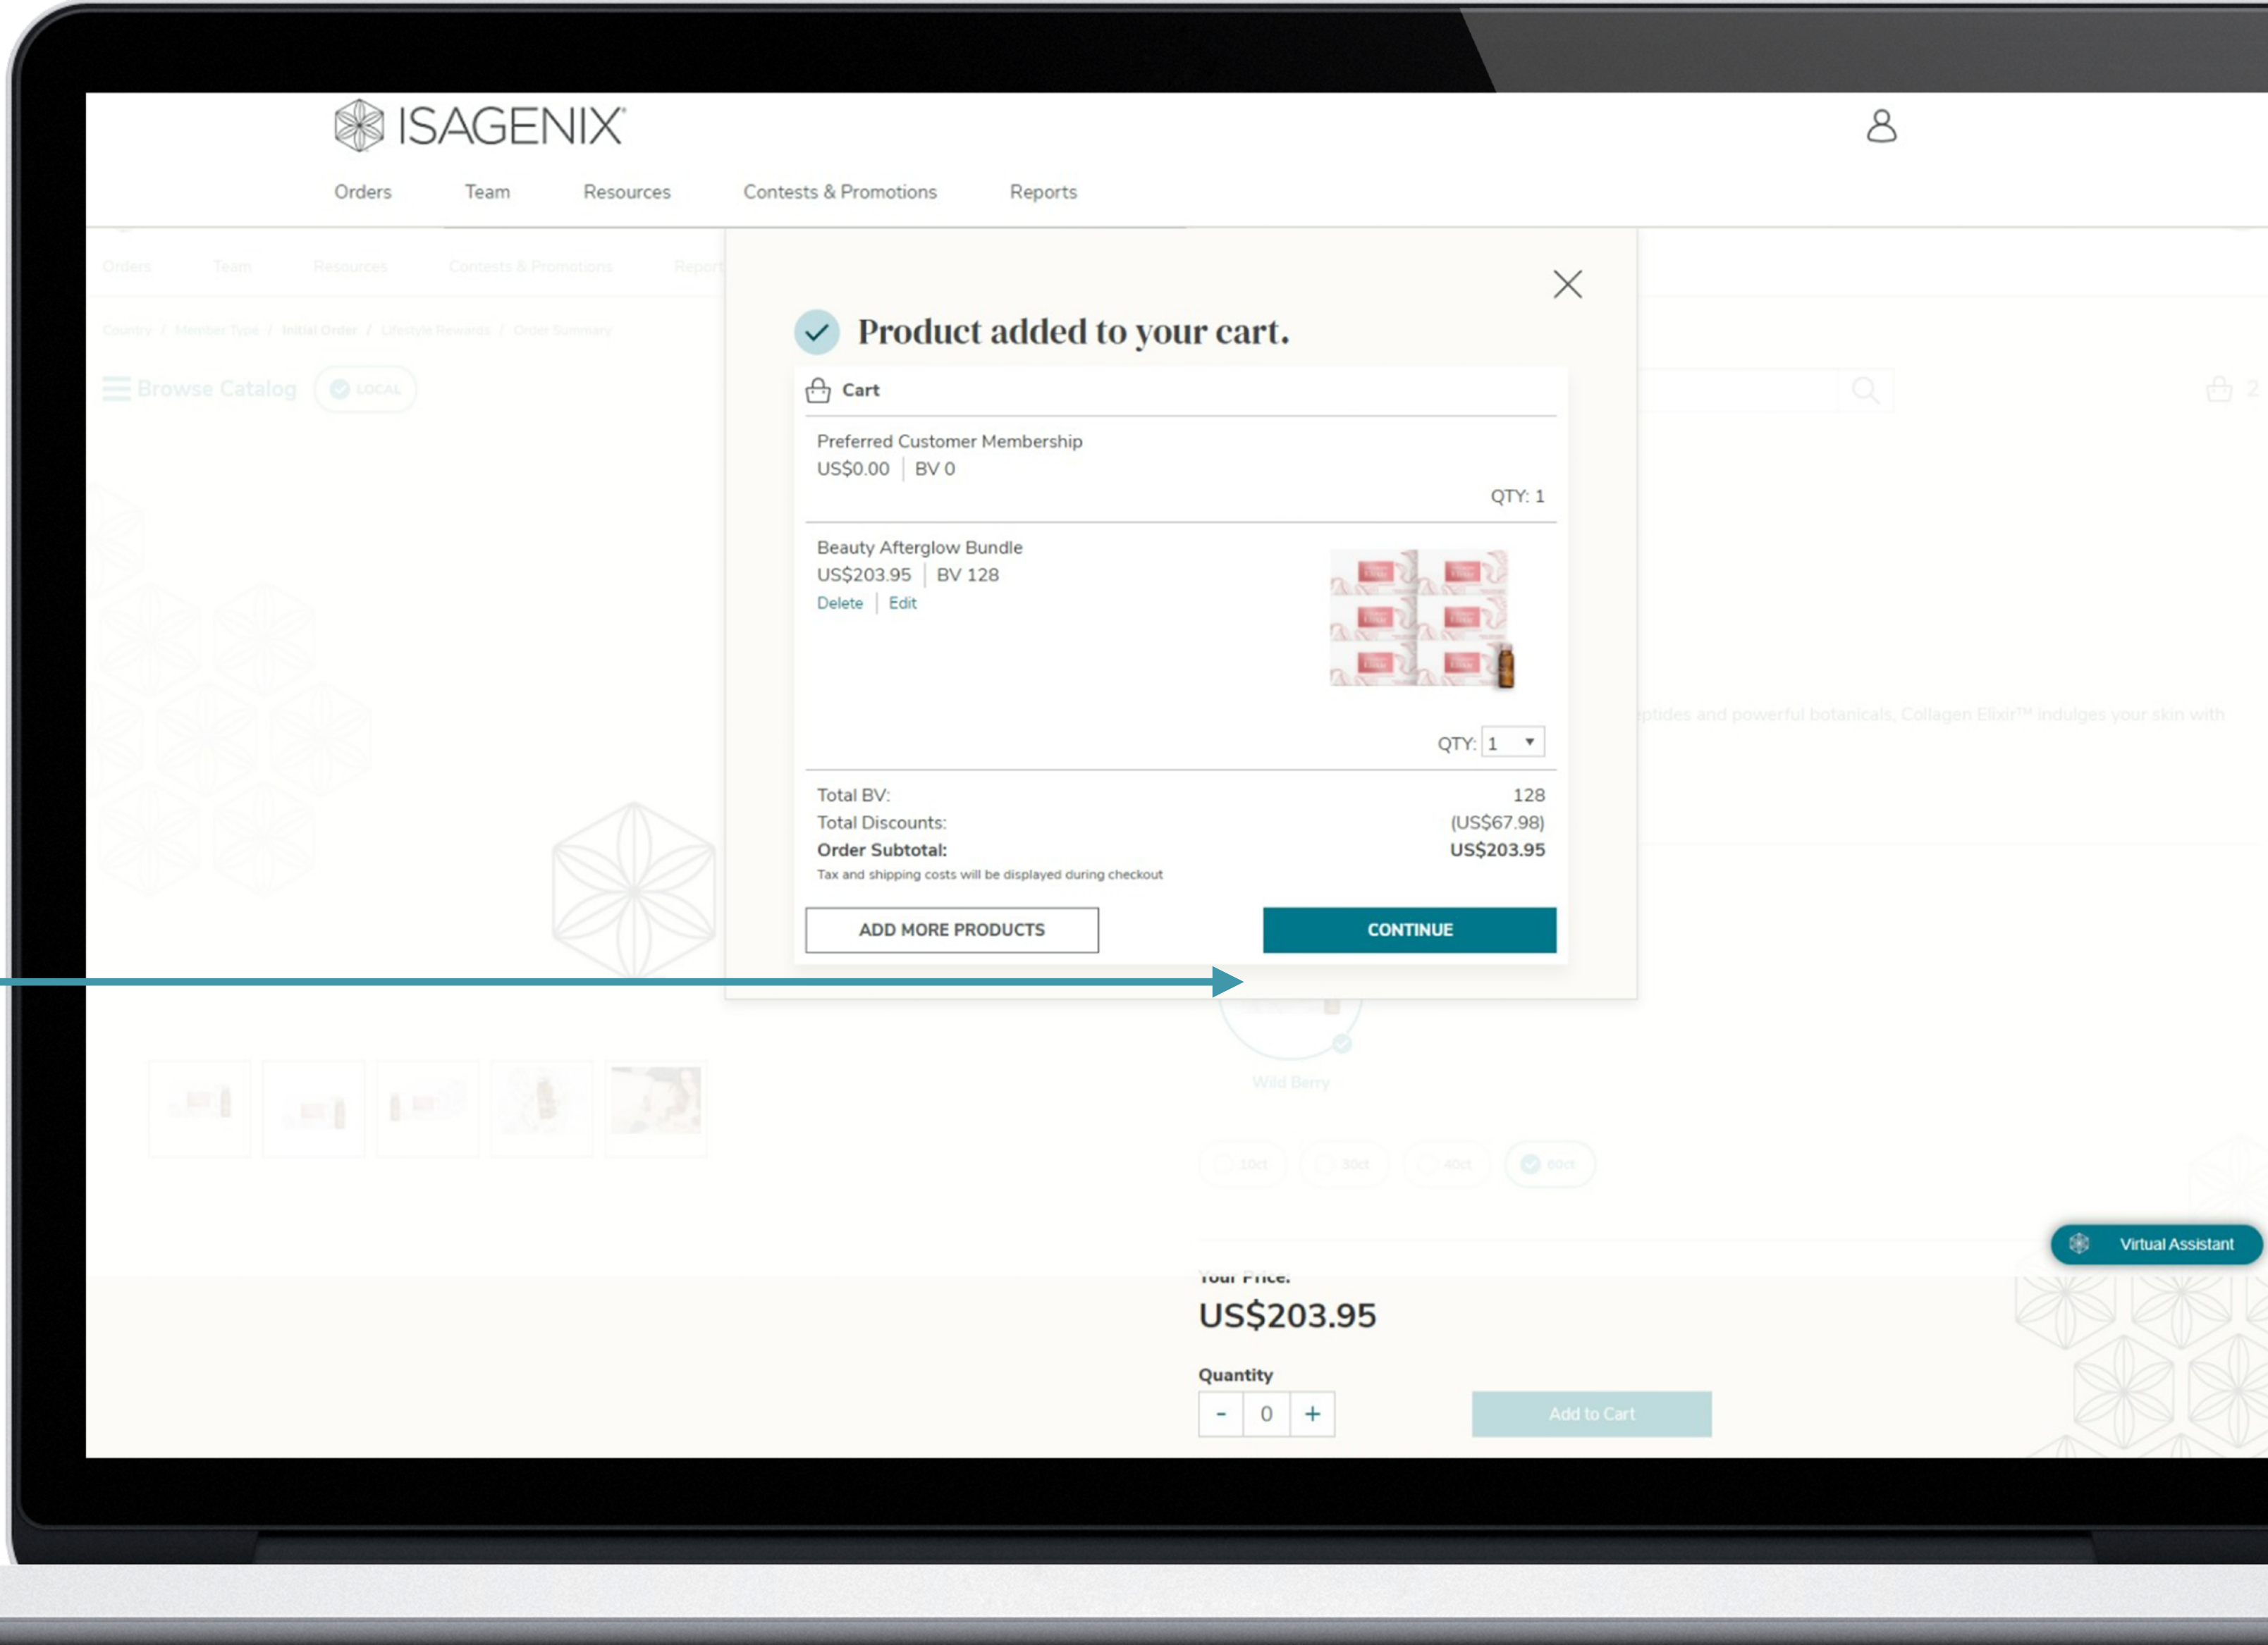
ISAGENIX

Orders Team Resources Contests & Promotions Reports

Orders Team Resources Contests & Promotions Report

Country / Member Type / Initial Order / Lifestyle Rewards / Order Summary

Browse Catalog LOCAL

Product added to your cart.

Cart

Preferred Customer Membership
US$0.00 | BV 0
QTY: 1

Beauty Afterglow Bundle
US$203.95 | BV 128
Delete | Edit

QTY: 1

| Total BV: | 128 |
|---|---|
| Total Discounts: | (US$67.98) |
| **Order Subtotal:** | **US$203.95** |

Tax and shipping costs will be displayed during checkout

ADD MORE PRODUCTS CONTINUE

ptides and powerful botanicals, Collagen Elixir™ indulges your skin with

Wild Berry

10ct 30ct 40ct 60ct

Virtual Assistant

Your Price:
US$203.95

Quantity
- 0 +

Add to Cart